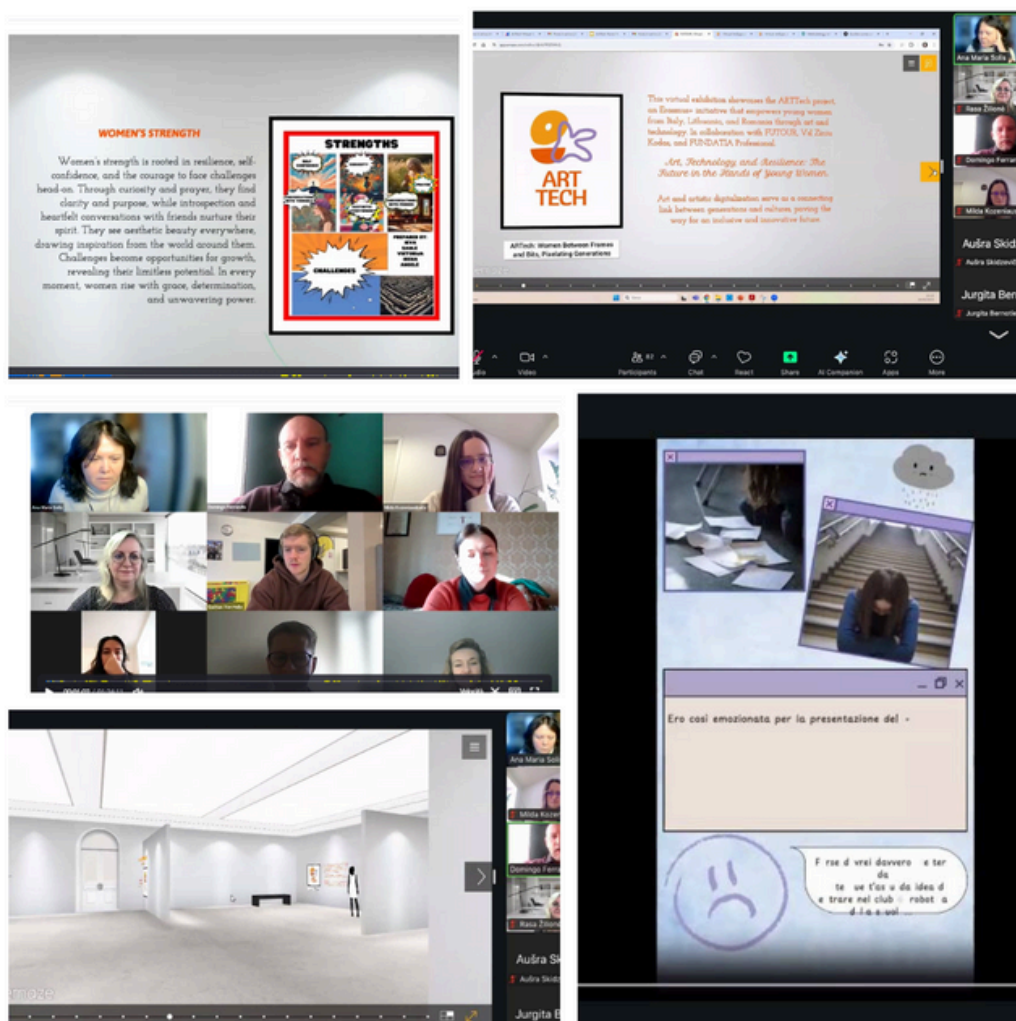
WOMEN'S STRENGTH

Women's strength is rooted in resilience, self-confidence, and the courage to face challenges head-on. Through curiosity and prayer, they find clarity and purpose, while introspection and heartfelt conversations with friends nurture their spirit. They see aesthetic beauty everywhere, drawing inspiration from the world around them. Challenges become opportunities for growth, revealing their limitless potential. In every moment, women rise with grace, determination, and unwavering power.

STRENGTHS

CHALLENGES

PREPARED BY
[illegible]

ART TECH

ARTech: Women Between Frames and Bits, Pixelating Generations

This virtual exhibition showcases the ARTTech project, an Erasmus+ initiative that empowers young women from Italy, Lithuania, and Romania through art and technology. In collaboration with FUTOUR, Vsl Zinių Kodas, and FUNDATIA Professional.

Art, Technology, and Resilience: The Future in the Hands of Young Women.

Art and artistic digitalization serve as a connecting link between generations and cultures, paving the way for an inclusive and innovative future.

Ana Maria Solis
Rasa Žilionė
Domingo Ferran
Milda Kozeniau
Aušra Skid
Aušra Skidzevič
Jurgita Bern
Jurgita Bernotie

Audio
Video
Participants
Chat
React
Share
AI Companion
Apps
More

Ero così emozionata per la presentazione del -

F rse d vrei davvero e ter da te ue t'os u da idea d e trare nel club robot a d l a e uol ...

Ana Maria Solis
Milda Kozen
Domingo Ferr
Rasa Žilion
Aušra Sk
Aušra Skidz
Jurgita B